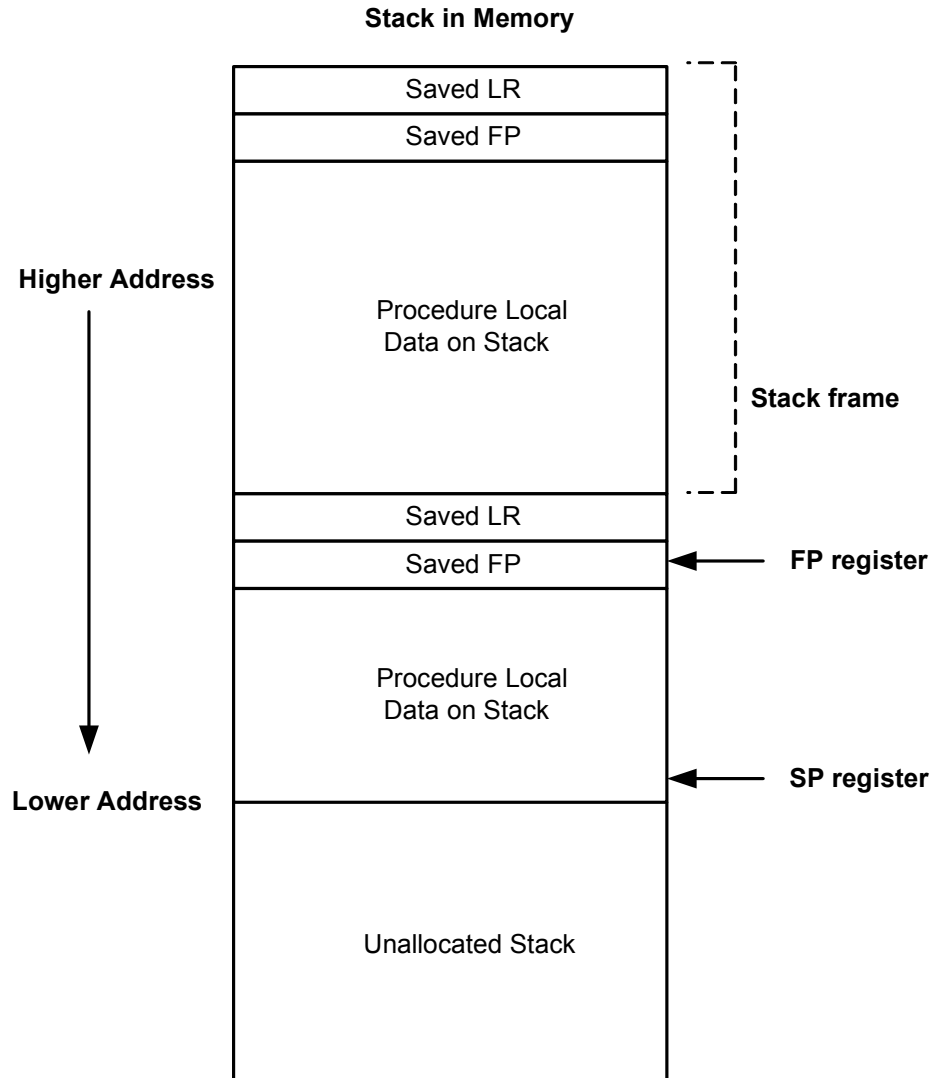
Stack in Memory

Saved LR

Saved FP

Higher Address

Procedure Local Data on Stack

Stack frame

Saved LR

Saved FP

FP register

Procedure Local Data on Stack

SP register

Lower Address

Unallocated Stack